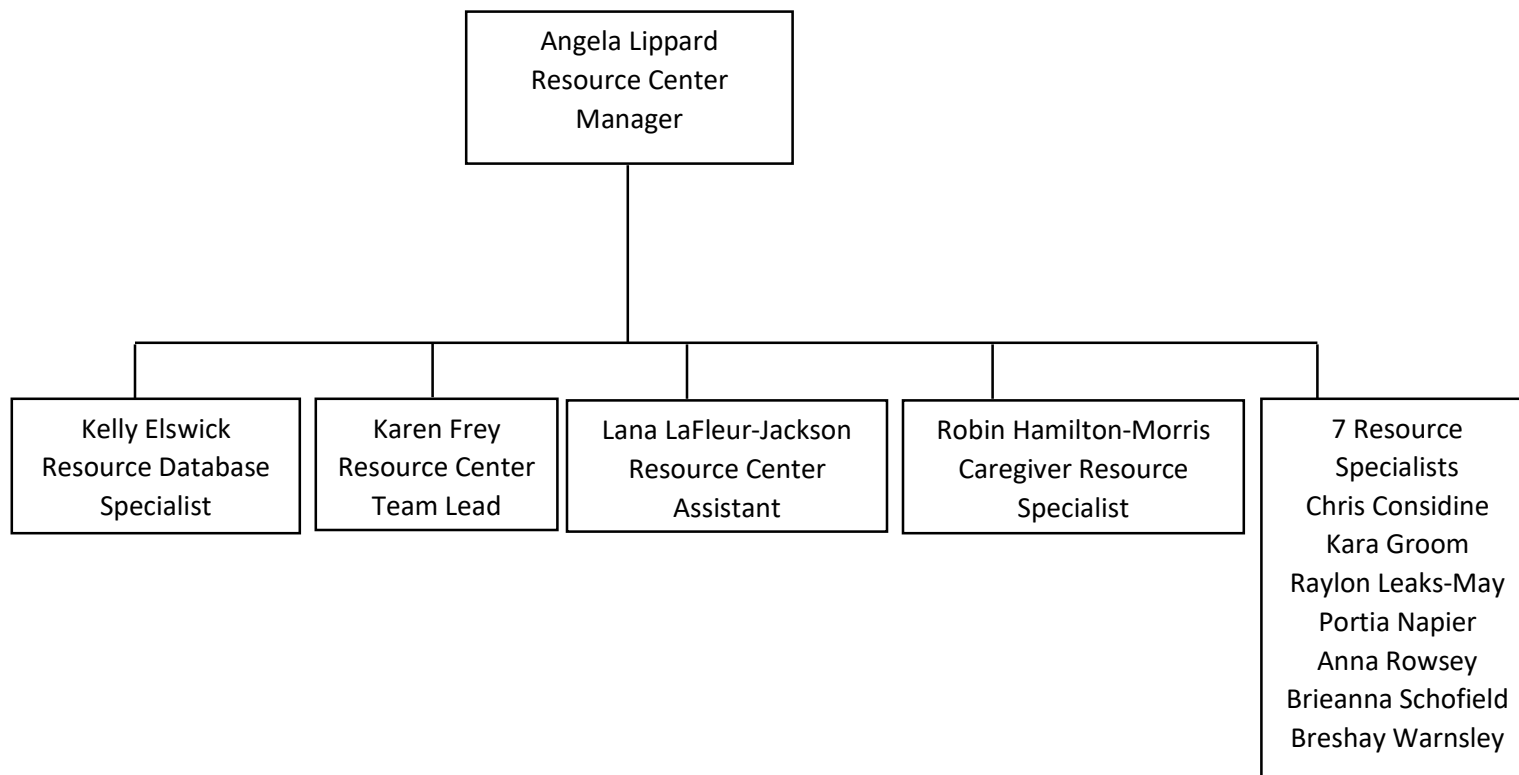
Angela Lippard
Resource Center
Manager

Kelly Elswick
Resource Database
Specialist

Karen Frey
Resource Center
Team Lead

Lana LaFleur-Jackson
Resource Center
Assistant

Robin Hamilton-Morris
Caregiver Resource
Specialist

7 Resource
Specialists
Chris Considine
Kara Groom
Raylon Leaks-May
Portia Napier
Anna Rowsey
Brieanna Schofield
Breshay Warnsley